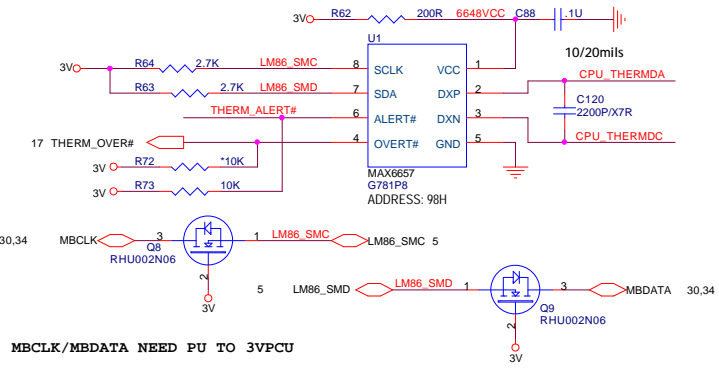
3V R62 200R 6648VCC C88 .1U

U1

10/20mils

3V R64 2.7K LM86_SMC 8 SCLK VCC 1

R63 2.7K LM86_SMD 7 SDA DXP 2 CPU_THERMDA

THERM_ALERT# 6 ALERT# DXN 3 C120 2200P/X7R

17 THERM_OVER# 4 OVERT# GND 5 CPU_THERMDC

3V R72 *10K

MAX6657

G781P8

3V R73 10K

ADDRESS: 98H

30,34 MBCLK 3 Q8 RHU002N06 1 LM86_SMC LM86_SMC 5

2

3V

5 LM86_SMD LM86_SMD 1 3 MBDATA 30,34

Q9 RHU002N06

2

3V

MBCLK/MBDATA NEED PU TO 3VPCU